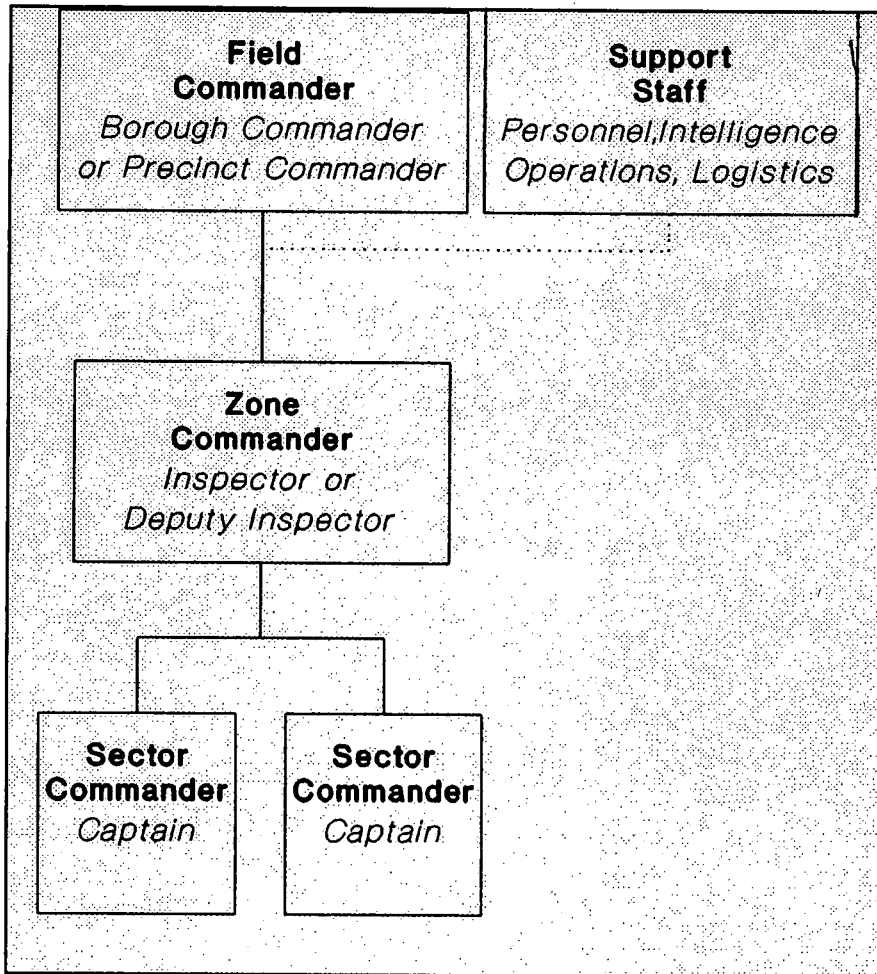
Field Commander
Borough Commander or Precinct Commander

Support Staff
Personnel,Intelligence Operations, Logistics

Zone Commander
Inspector or Deputy Inspector

Sector Commander
Captain

Sector Commander
Captain